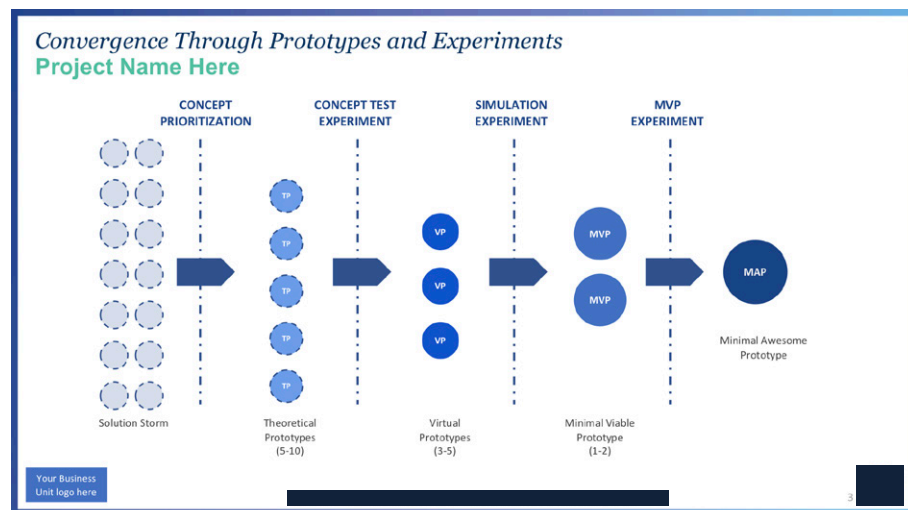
Convergence Through Prototypes and Experiments
Project Name Here

CONCEPT PRIORITIZATION

CONCEPT TEST EXPERIMENT

SIMULATION EXPERIMENT

MVP EXPERIMENT

TP
TP
TP
TP
TP

VP
VP
VP

MVP
MVP

MAP

Minimal Awesome Prototype

Solution Storm

Theoretical Prototypes (5-10)

Virtual Prototypes (3-5)

Minimal Viable Prototype (1-2)

Your Business Unit logo here

3